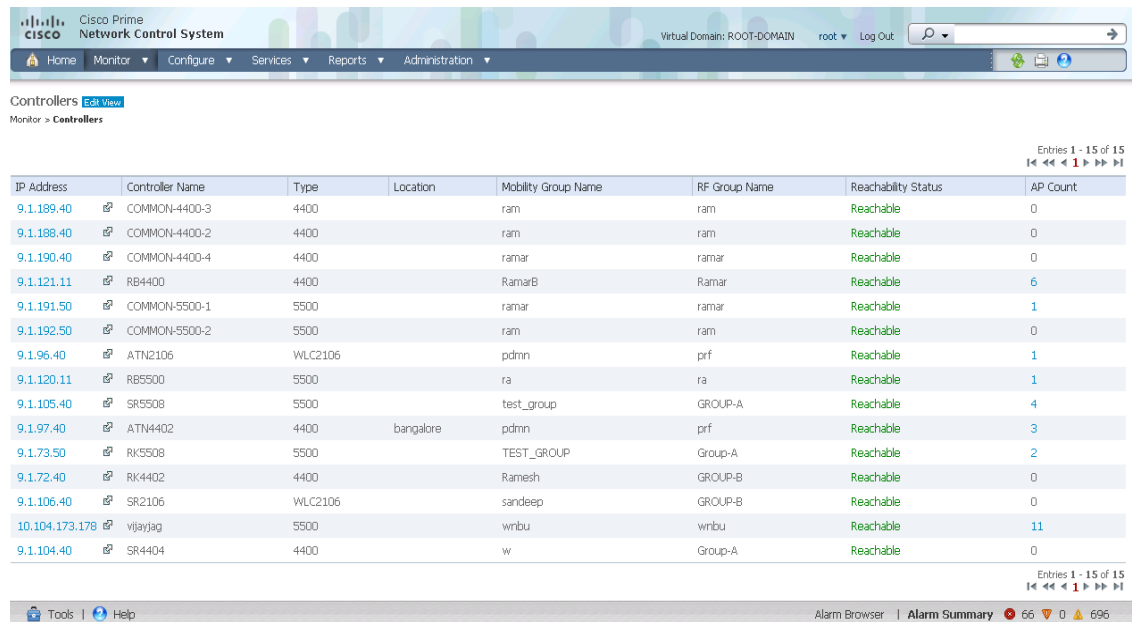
cisco Cisco Prime Network Control System

Virtual Domain: ROOT-DOMAIN root ▾ Log Out

Home Monitor ▾ Configure ▾ Services ▾ Reports ▾ Administration ▾

Controllers Edit View

Monitor > Controllers

Entries 1 - 15 of 15

| IP Address | Controller Name | Type | Location | Mobility Group Name | RF Group Name | Reachability Status | AP Count |
|---|---|---|---|---|---|---|---|
| 9.1.189.40 | COMMON-4400-3 | 4400 | | ram | ram | Reachable | 0 |
| 9.1.188.40 | COMMON-4400-2 | 4400 | | ram | ram | Reachable | 0 |
| 9.1.190.40 | COMMON-4400-4 | 4400 | | ramar | ramar | Reachable | 0 |
| 9.1.121.11 | RB4400 | 4400 | | RamarB | Ramar | Reachable | 6 |
| 9.1.191.50 | COMMON-5500-1 | 5500 | | ramar | ramar | Reachable | 1 |
| 9.1.192.50 | COMMON-5500-2 | 5500 | | ram | ram | Reachable | 0 |
| 9.1.96.40 | ATN2106 | WLC2106 | | pdmn | prf | Reachable | 1 |
| 9.1.120.11 | RB5500 | 5500 | | ra | ra | Reachable | 1 |
| 9.1.105.40 | SR5508 | 5500 | | test_group | GROUP-A | Reachable | 4 |
| 9.1.97.40 | ATN4402 | 4400 | bangalore | pdmn | prf | Reachable | 3 |
| 9.1.73.50 | RK5508 | 5500 | | TEST_GROUP | Group-A | Reachable | 2 |
| 9.1.72.40 | RK4402 | 4400 | | Ramesh | GROUP-B | Reachable | 0 |
| 9.1.106.40 | SR2106 | WLC2106 | | sandeep | GROUP-B | Reachable | 0 |
| 10.104.173.178 | vijayjag | 5500 | | wnbu | wnbu | Reachable | 11 |
| 9.1.104.40 | SR4404 | 4400 | | w | Group-A | Reachable | 0 |

Entries 1 - 15 of 15

Tools | Help

Alarm Browser | Alarm Summary 66 0 696